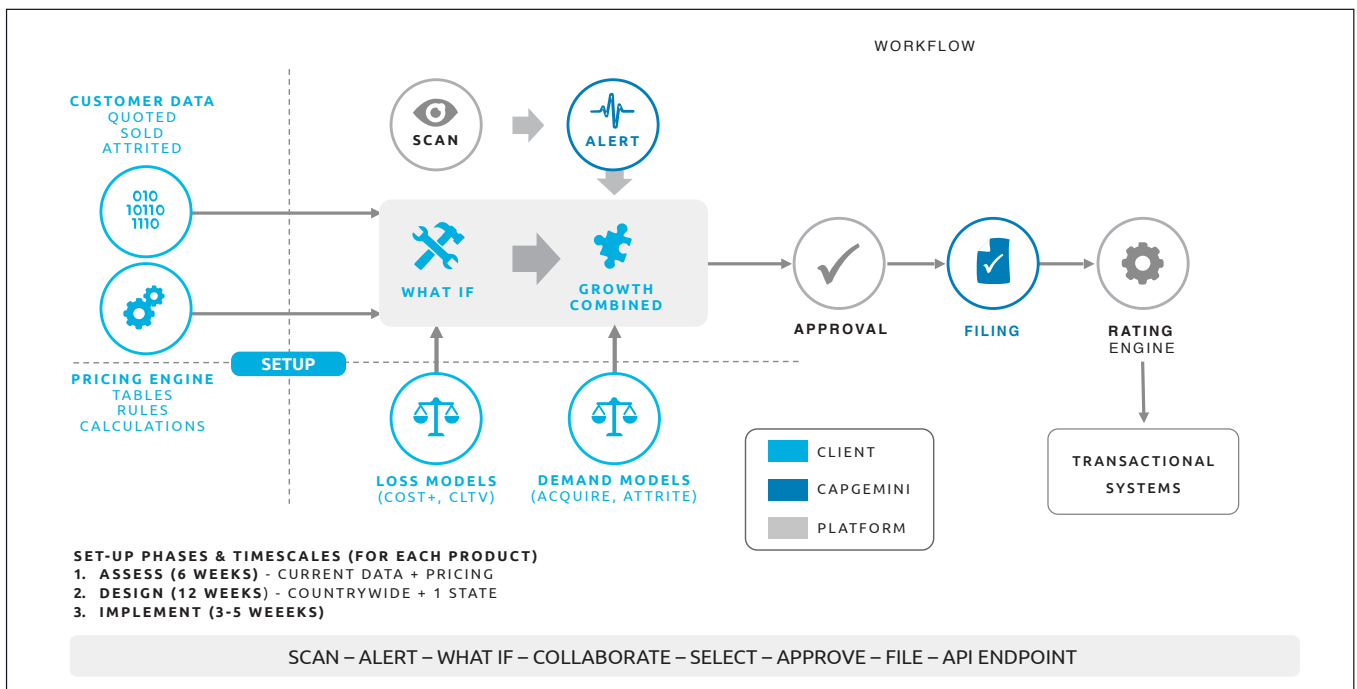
WORKFLOW

CUSTOMER DATA
QUOTED
SOLD
ATTRITED

010
10110
1110

SCAN

ALERT

WHAT IF

GROWTH COMBINED

APPROVAL

FILING

RATING
ENGINE

SETUP

PRICING ENGINE
TABLES
RULES
CALCULATIONS

LOSS MODELS
(COST+, CLTV)

DEMAND MODELS
(ACQUIRE, ATTRITE)

CLIENT
CAPGEMINI
PLATFORM

TRANSACTIONAL SYSTEMS

SET-UP PHASES & TIMESCALES (FOR EACH PRODUCT)
1. ASSESS (6 WEEKS) - CURRENT DATA + PRICING
2. DESIGN (12 WEEKS) - COUNTRYWIDE + 1 STATE
3. IMPLEMENT (3-5 WEEEKS)

SCAN – ALERT – WHAT IF – COLLABORATE – SELECT – APPROVE – FILE – API ENDPOINT